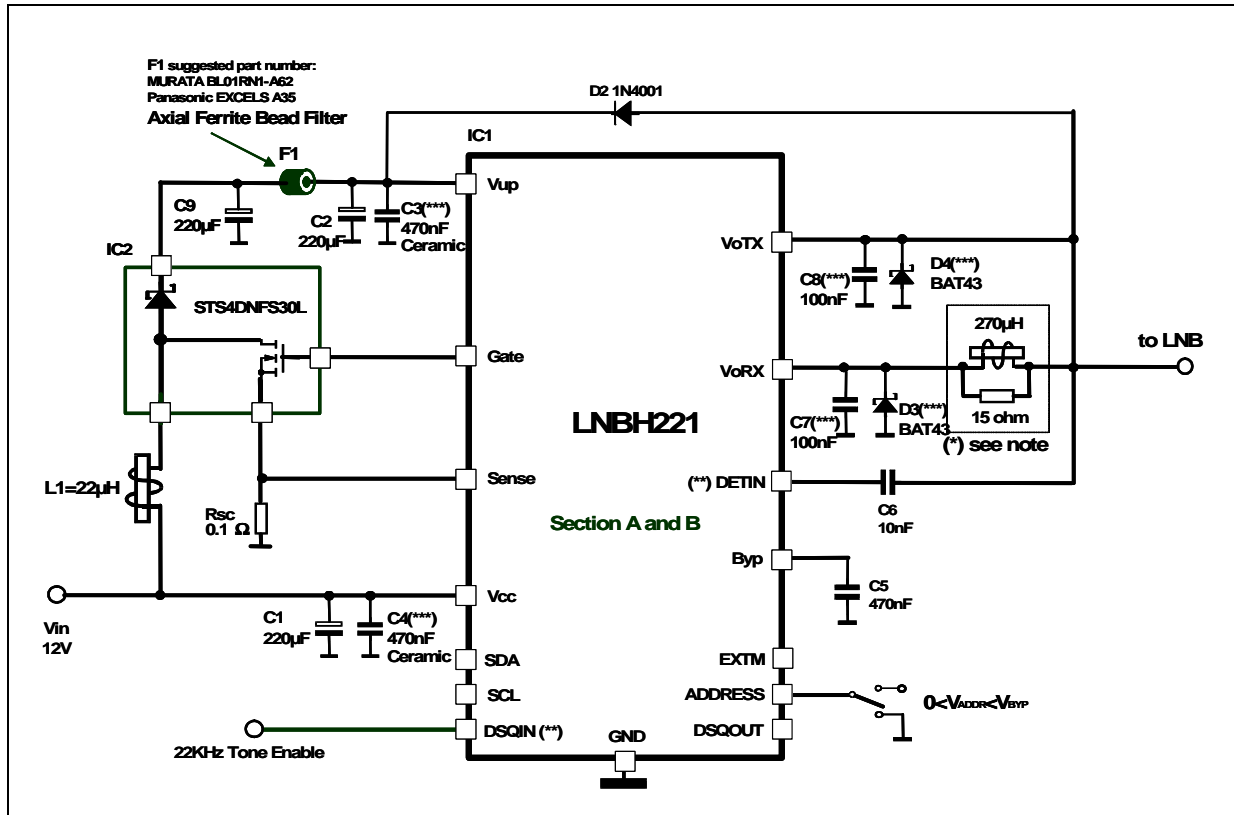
F1 suggested part number:
MURATA BL01RN1-A62
Panasonic EXCELS A35
Axial Ferrite Bead Filter

D2 1N4001

IC1

F1

C9
220µF

C2
220µF

C3(***)
470nF
Ceramic

Vup

IC2

STS4DNFS30L

VoTX

C8(***)
100nF

D4(***)
BAT43

270µH

to LNB

Gate

VoRX

C7(***)
100nF

D3(***)
BAT43

15 ohm

(*) see note

LNBH221

L1=22µH

Sense

(**) DETIN

C6
10nF

Rsc
0.1 Ω

Section A and B

Byp

C5
470nF

Vin
12V

C1
220µF

C4(***)
470nF
Ceramic

Vcc

SDA

SCL

DSQIN (**)

EXTM

ADDRESS

DSQOUT

$0<V_{ADDR}<V_{BYP}$

22KHz Tone Enable

GND